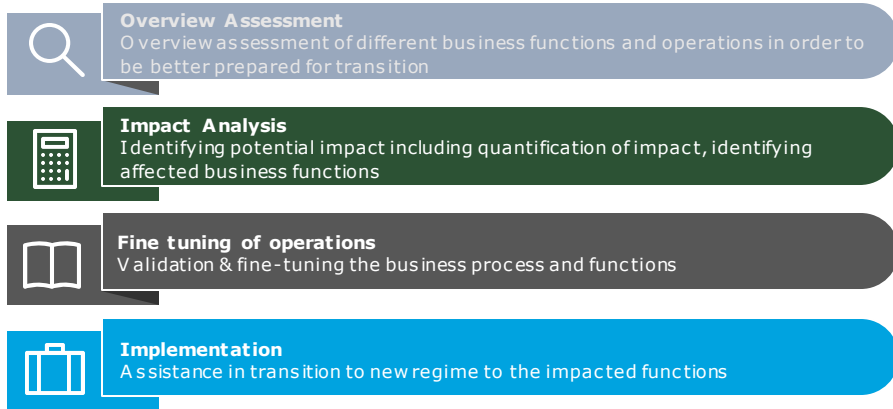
Overview Assessment
Overview assessment of different business functions and operations in order to be better prepared for transition

Impact Analysis
Identifying potential impact including quantification of impact, identifying affected business functions

Fine tuning of operations
Validation & fine-tuning the business process and functions

Implementation
Assistance in transition to new regime to the impacted functions